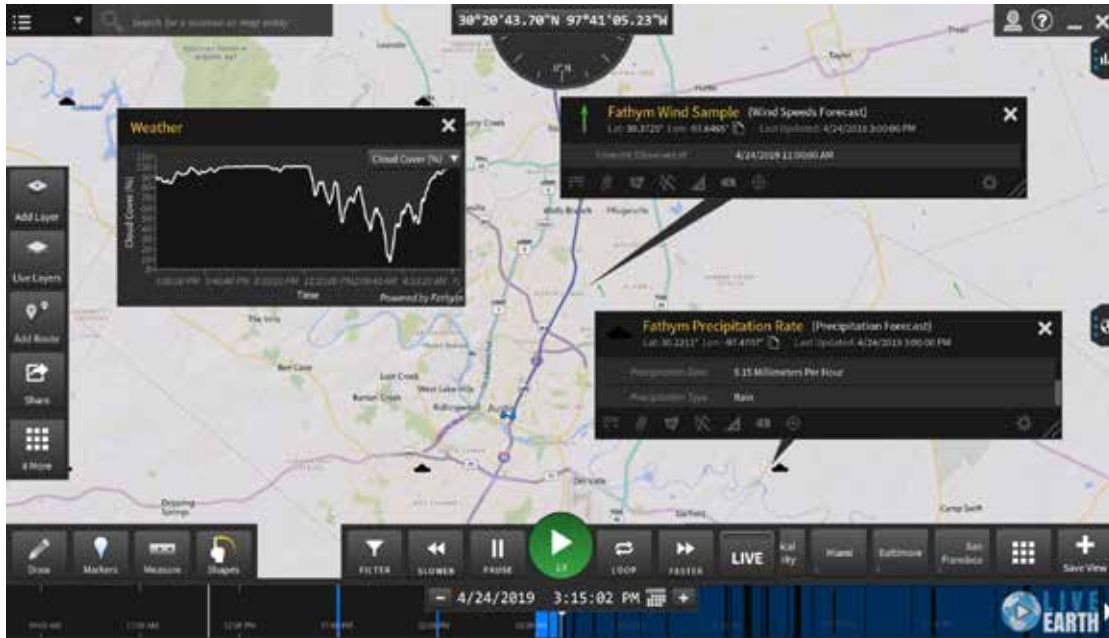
Search for a location or map entity

30°20'43.70"N 97°41'05.23"W

Weather

Cloud Cover (%)

Cloud Cover (%)

Time

Powered by Fathym

Fathym Wind Sample (Wind Speeds Forecast)

Lat: 30.3725° Lon: -97.6465° Last Updated: 4/24/2019 3:00:00 PM

Forecast Observed at 4/24/2019 12:00:00 AM

Fathym Precipitation Rate (Precipitation Forecast)

Lat: 30.2211° Lon: -97.4707° Last Updated: 4/24/2019 3:00:00 PM

Precipitation Rate 5.15 Millimeters Per Hour

Precipitation Type Rain

Add Layer

Live Layers

Add Route

Share

8 More

Austin

Lost Creek

West Lake Hills

Rollingwood

Bee Cave

Barton Creek

Pflugerville

Wells Branch

Leander

Taylor

Dripping Springs

Del Valle

Camp Swift

Draw

Markers

Measure

Shapes

FILTER

SLOWER

PAUSE

1X

LOOP

FASTER

LIVE

Miami

Baltimore

San Francisco

Save View

4/24/2019 3:15:02 PM

LIVE EARTH